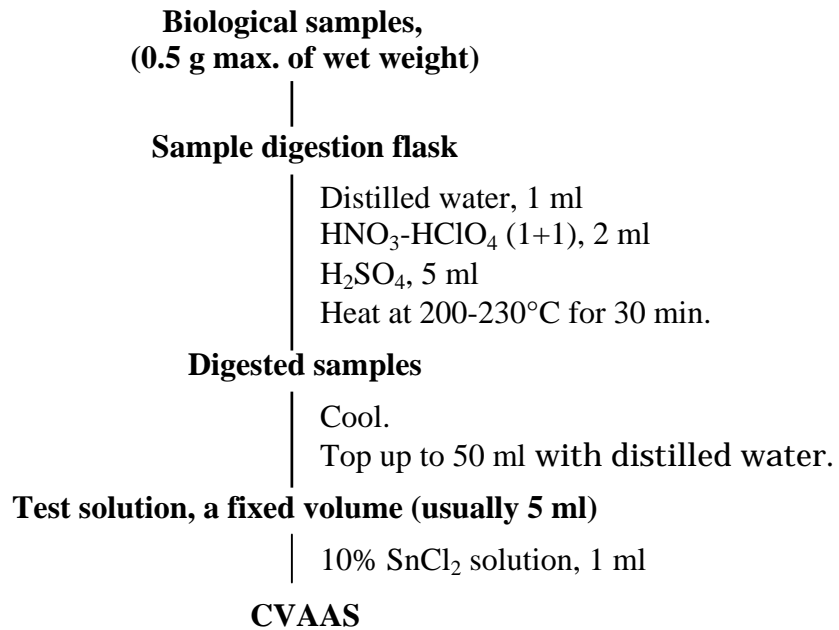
**Biological samples, (0.5 g max. of wet weight)**

**Sample digestion flask**

Distilled water, 1 ml
$HNO_3$-$HClO_4$ (1+1), 2 ml
$H_2SO_4$, 5 ml
Heat at 200-230°C for 30 min.

**Digested samples**

Cool.
Top up to 50 ml with distilled water.

**Test solution, a fixed volume (usually 5 ml)**

10% $SnCl_2$ solution, 1 ml

**CVAAS**